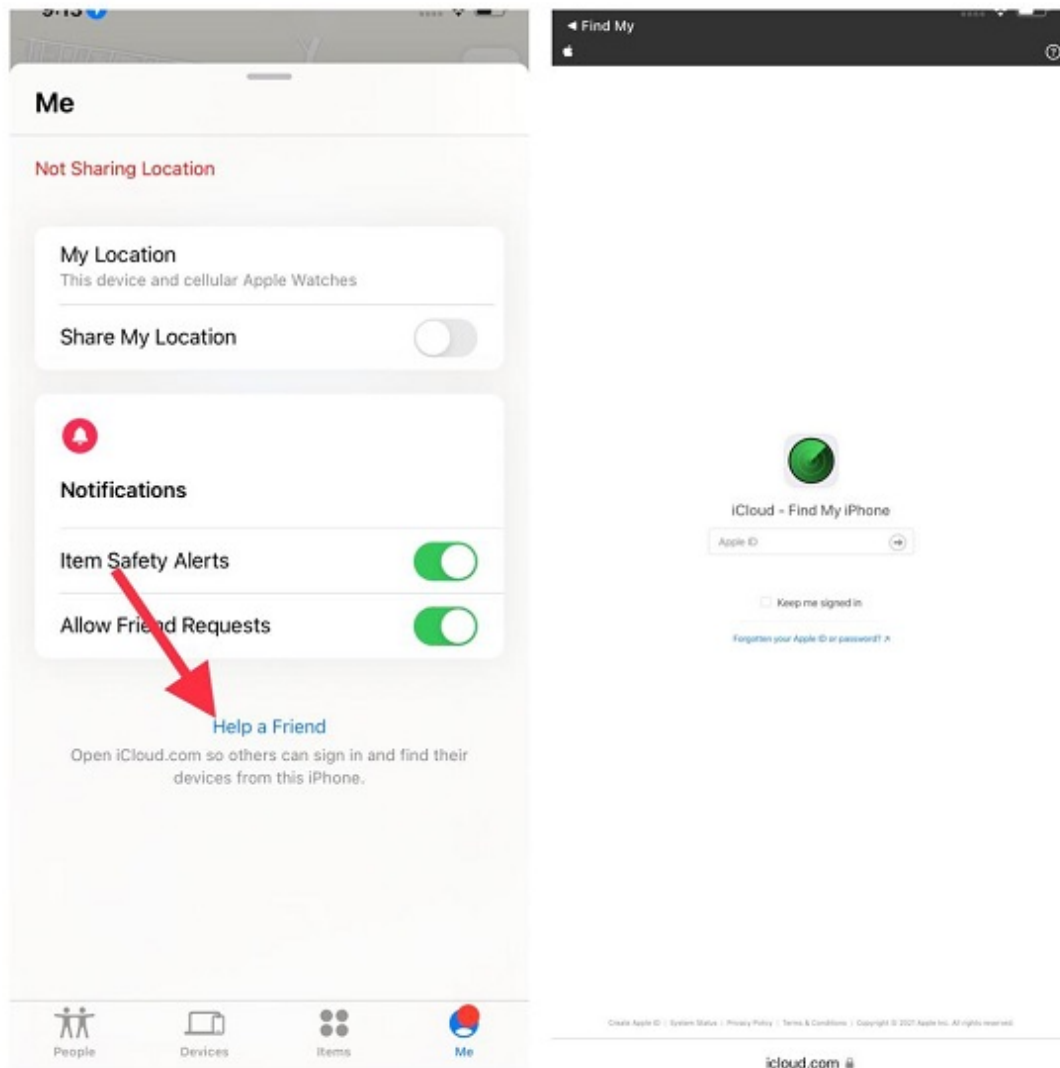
9:13

Me

Not Sharing Location

My Location
This device and cellular Apple Watches

Share My Location

Notifications

Item Safety Alerts

Allow Friend Requests

Help a Friend
Open iCloud.com so others can sign in and find their devices from this iPhone.

People Devices Items Me

◂ Find My

iCloud - Find My iPhone

Apple ID

Keep me signed in

Forgotten your Apple ID or password? ↗

Create Apple ID | System Status | Privacy Policy | Terms & Conditions | Copyright © 2021 Apple Inc. All rights reserved.

icloud.com